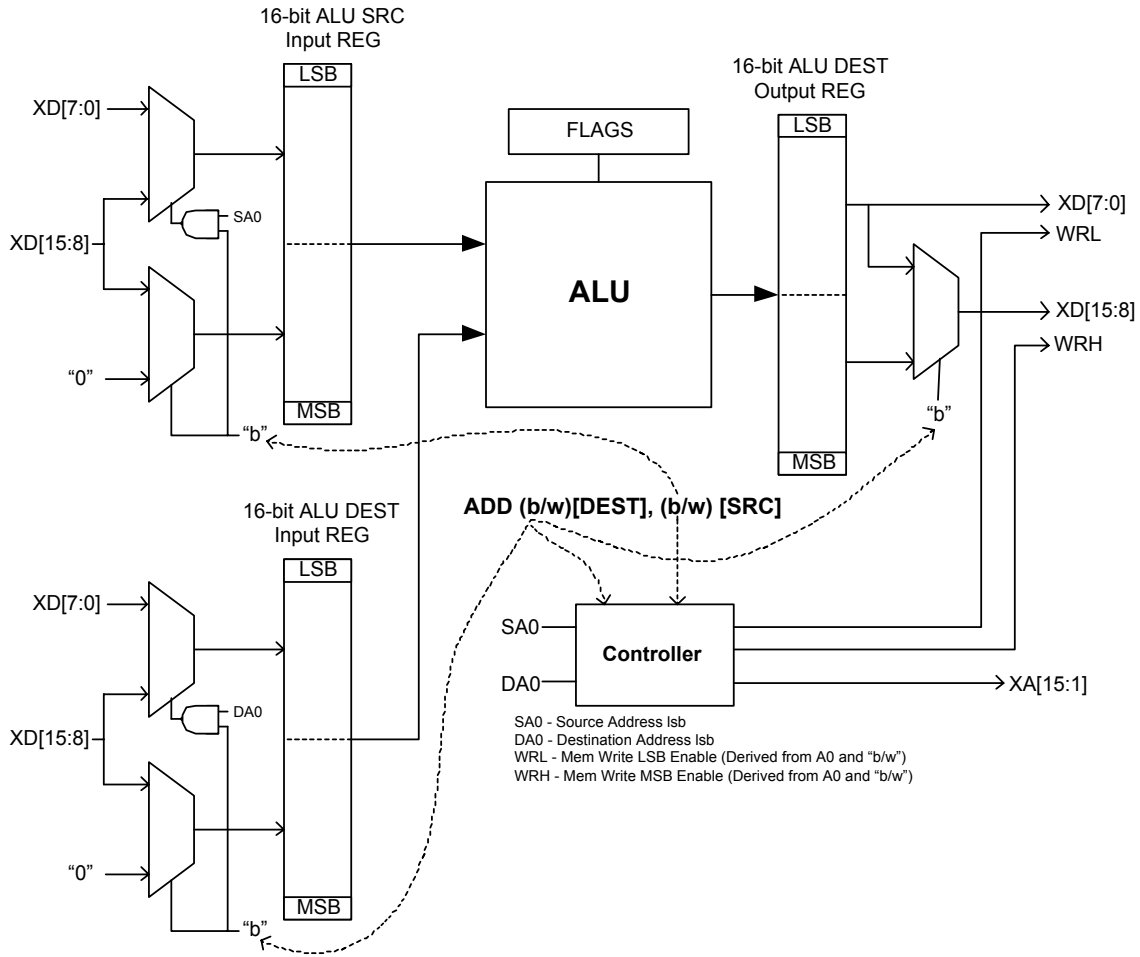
16-bit ALU SRC
Input REG

LSB

MSB

XD[7:0]

SA0

XD[15:8]

"0"

"b"

FLAGS

ALU

16-bit ALU DEST
Output REG

LSB

MSB

XD[7:0]

WRL

XD[15:8]

WRH

"b"

16-bit ALU DEST
Input REG

LSB

MSB

ADD (b/w)[DEST], (b/w) [SRC]

XD[7:0]

DA0

XD[15:8]

"0"

"b"

SA0

DA0

Controller

XA[15:1]

SA0 - Source Address lsb
DA0 - Destination Address lsb
WRL - Mem Write LSB Enable (Derived from A0 and "b/w")
WRH - Mem Write MSB Enable (Derived from A0 and "b/w")